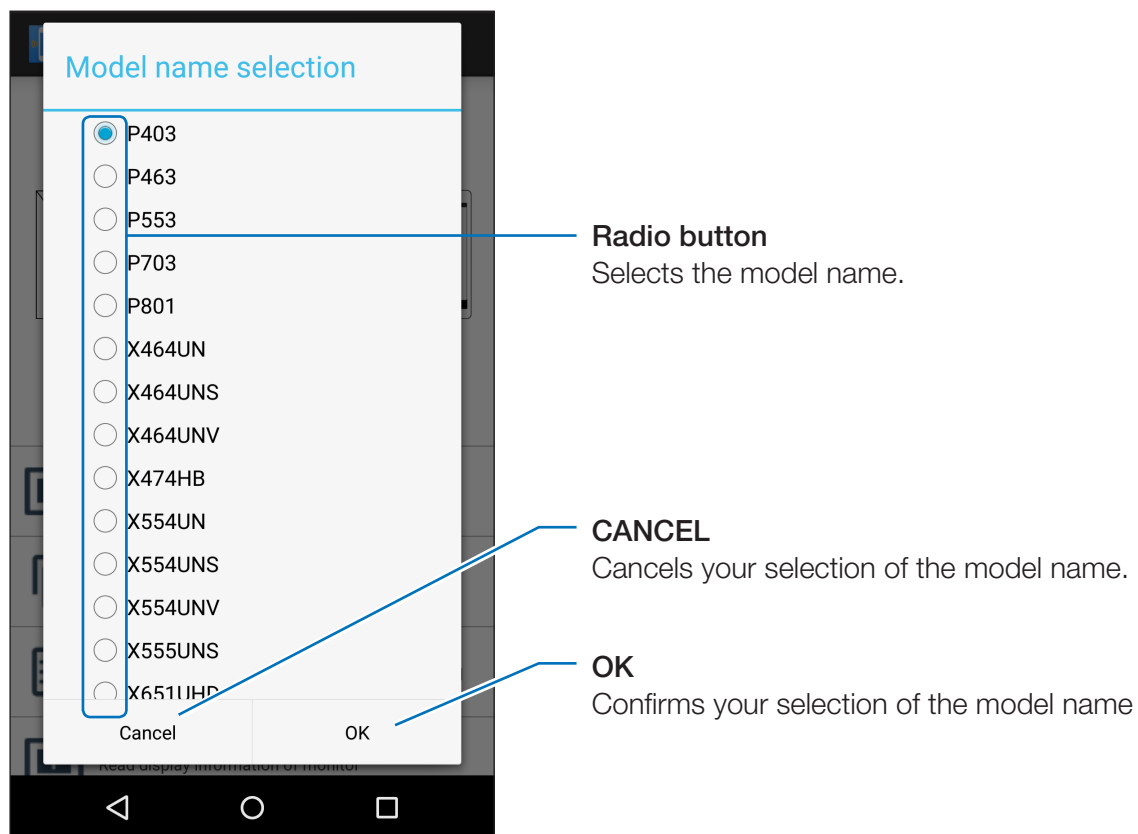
Model name selection

P403
P463
P553
P703
P801
X464UN
X464UNS
X464UNV
X474HB
X554UN
X554UNS
X554UNV
X555UNS
X651UHD

Cancel
OK

Read display information of monitor

**Radio button**
Selects the model name.

**CANCEL**
Cancels your selection of the model name.

**OK**
Confirms your selection of the model name